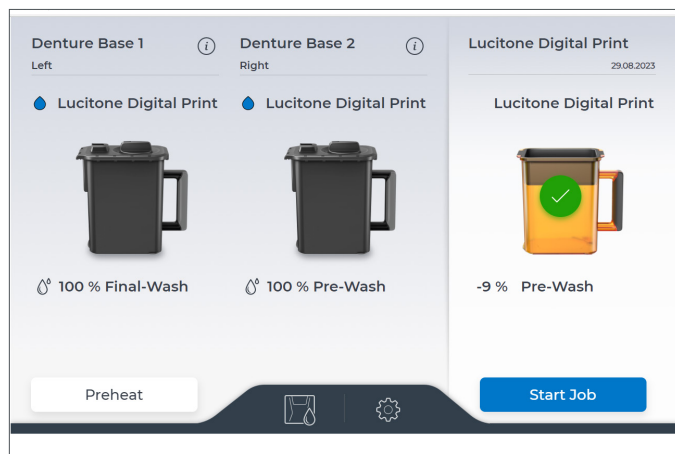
Denture Base 1
Left

Lucitone Digital Print

100 % Final-Wash

Denture Base 2
Right

Lucitone Digital Print

100 % Pre-Wash

Lucitone Digital Print
29.08.2023

Lucitone Digital Print

-9 % Pre-Wash

Preheat

Start Job